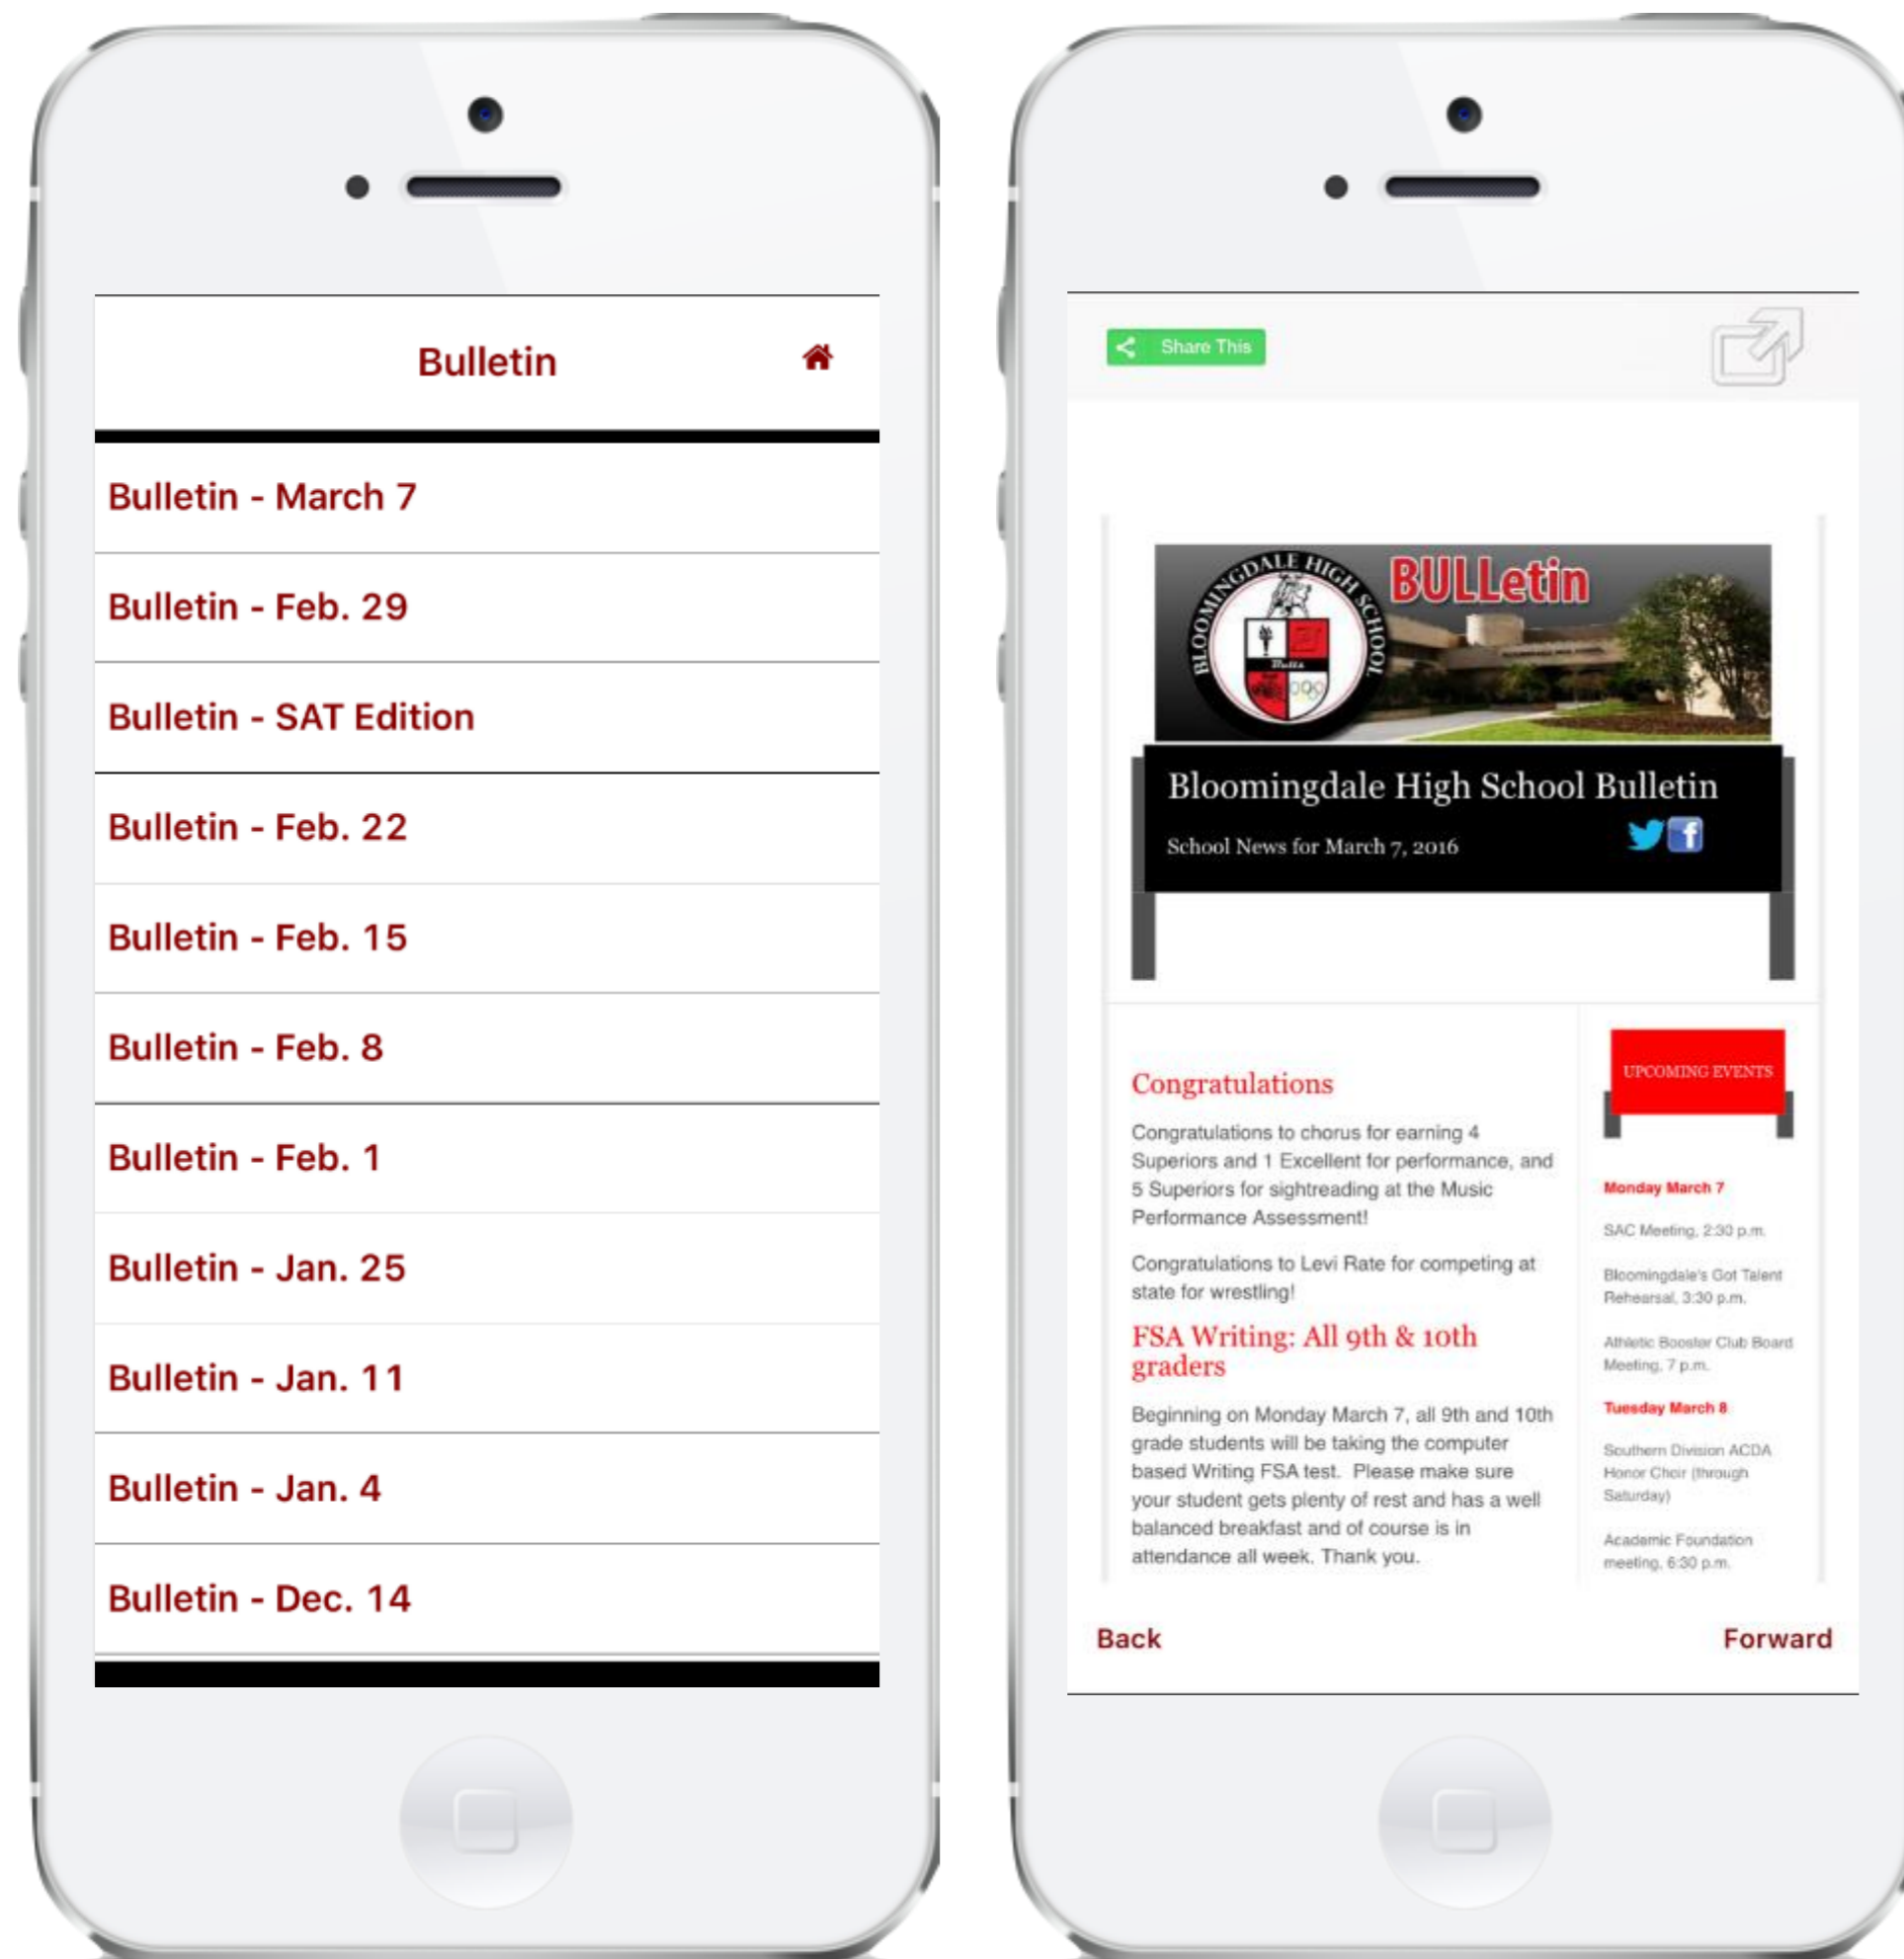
Bulletin

Bulletin - March 7

Bulletin - Feb. 29

Bulletin - SAT Edition

Bulletin - Feb. 22

Bulletin - Feb. 15

Bulletin - Feb. 8

Bulletin - Feb. 1

Bulletin - Jan. 25

Bulletin - Jan. 11

Bulletin - Jan. 4

Bulletin - Dec. 14

Share This

BLOOMINGDALE HIGH SCHOOL

Bulls

BULLetin

Bloomingdale High School Bulletin

School News for March 7, 2016

Congratulations

Congratulations to chorus for earning 4 Superiors and 1 Excellent for performance, and 5 Superiors for sightreading at the Music Performance Assessment!

Congratulations to Levi Rate for competing at state for wrestling!

FSA Writing: All 9th & 10th graders

Beginning on Monday March 7, all 9th and 10th grade students will be taking the computer based Writing FSA test. Please make sure your student gets plenty of rest and has a well balanced breakfast and of course is in attendance all week. Thank you.

UPCOMING EVENTS

Monday March 7

SAC Meeting, 2:30 p.m.

Bloomingdale's Got Talent Rehearsal, 3:30 p.m.

Athletic Booster Club Board Meeting, 7 p.m.

Tuesday March 8

Southern Division ACDA Honor Choir (through Saturday)

Academic Foundation meeting, 6:30 p.m.

Back

Forward